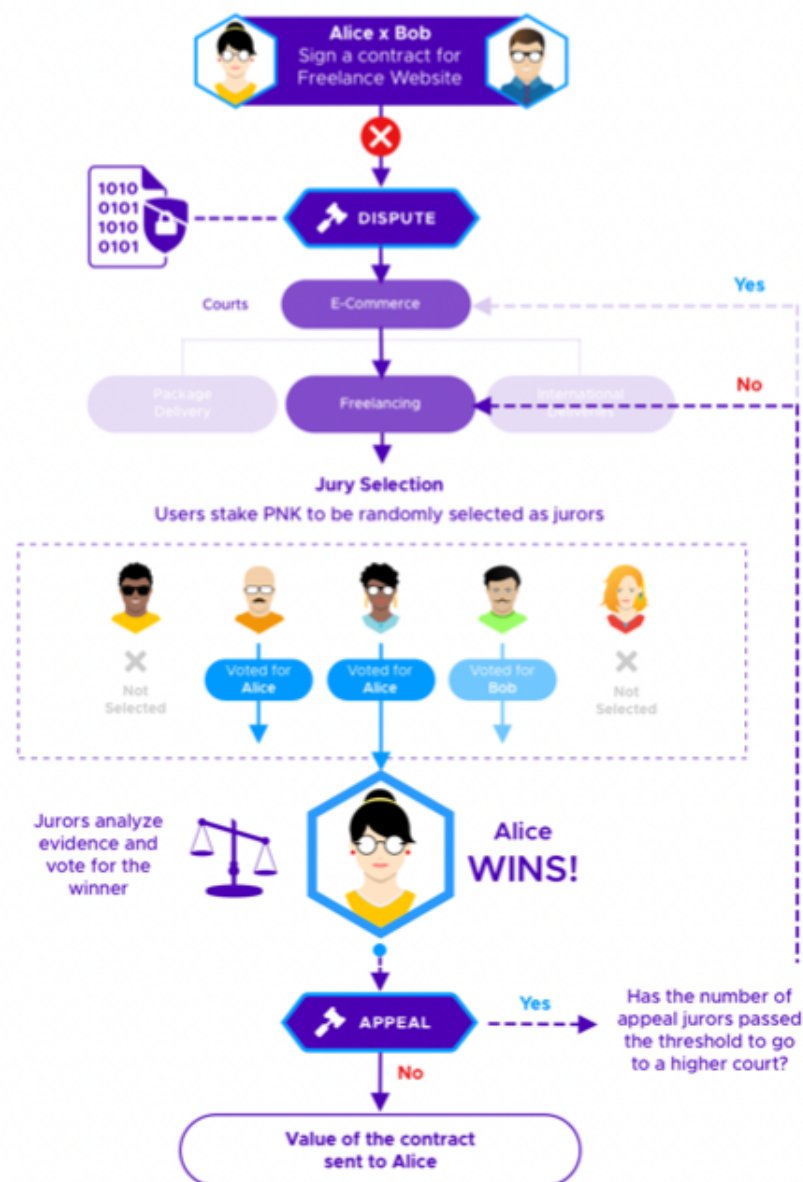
Alice x Bob
Sign a contract for Freelance Website

1010
0101
1010
0101

DISPUTE

Yes

Courts

E-Commerce

No

Package Delivery

Freelancing

International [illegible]

Jury Selection
Users stake PNK to be randomly selected as jurors

Not Selected

Voted for Alice

Voted for Alice

Voted for Bob

Not Selected

Jurors analyze evidence and vote for the winner

Alice
WINS!

APPEAL

Yes

Has the number of appeal jurors passed the threshold to go to a higher court?

No

Value of the contract sent to Alice